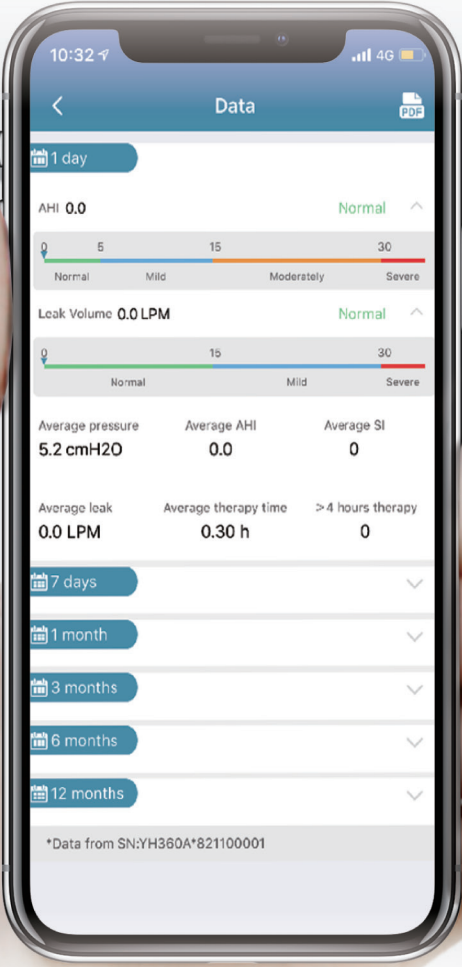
10:32 4G

Data

PDF

1 day

AHI 0.0 Normal

0 5 15 30
Normal Mild Moderately Severe

Leak Volume 0.0 LPM Normal

0 15 30
Normal Mild Severe

Average pressure
5.2 cmH2O

Average AHI
0.0

Average SI
0

Average leak
0.0 LPM

Average therapy time
0.30 h

>4 hours therapy
0

7 days

1 month

3 months

6 months

12 months

*Data from SN:YH360A*821100001